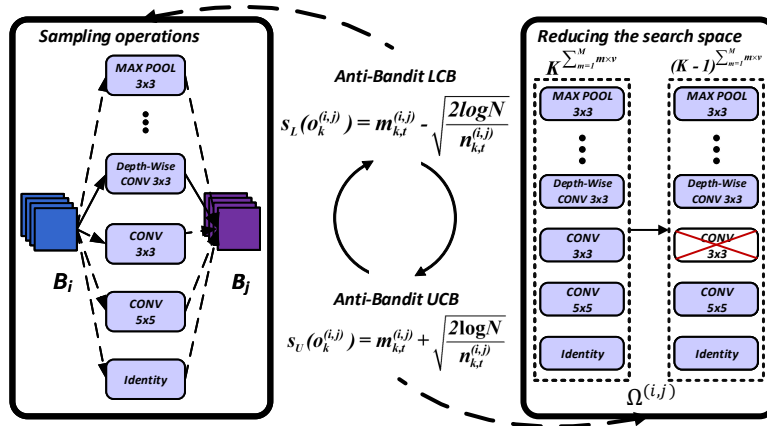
Sampling operations

MAX POOL 3x3

Depth-Wise CONV 3x3

CONV 3x3

CONV 5x5

Identity

$B_i$

$B_j$

Anti-Bandit LCB

$s_L(o_k^{(i,j)}) = m_{k,t}^{(i,j)} - \sqrt{\frac{2logN}{n_{k,t}^{(i,j)}}}$

Anti-Bandit UCB

$s_U(o_k^{(i,j)}) = m_{k,t}^{(i,j)} + \sqrt{\frac{2logN}{n_{k,t}^{(i,j)}}}$

Reducing the search space

$K^{\sum_{m=1}^{M} m\times v}$

$(K - 1)^{\sum_{m=1}^{M} m\times v}$

MAX POOL 3x3

Depth-Wise CONV 3x3

CONV 3x3

CONV 5x5

Identity

MAX POOL 3x3

Depth-Wise CONV 3x3

CONV 3x3

CONV 5x5

Identity

$\Omega^{(i,j)}$